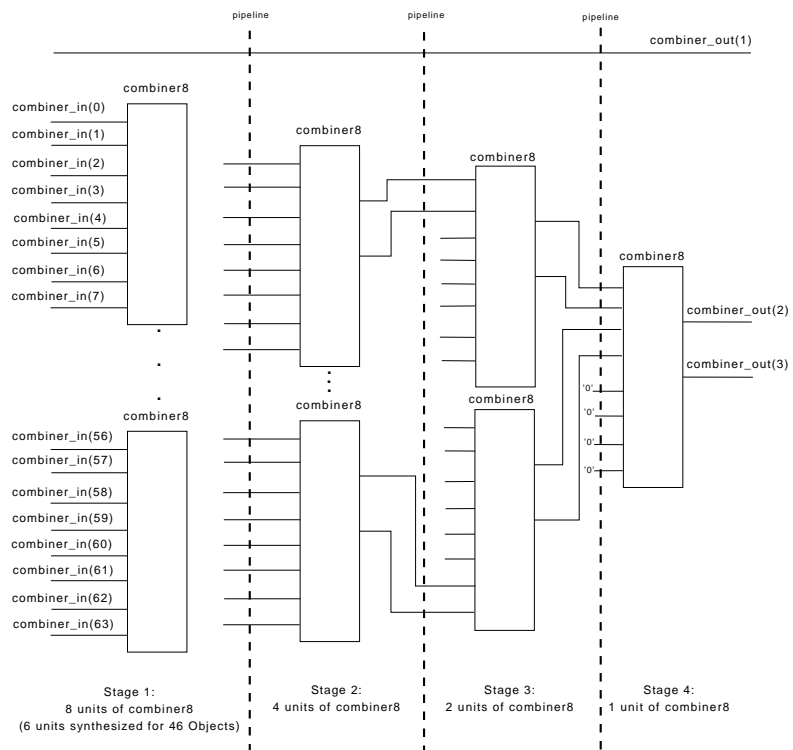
pipeline
pipeline
pipeline
combiner_out(1)

combiner8
combiner_in(0)
combiner_in(1)
combiner_in(2)
combiner_in(3)
combiner_in(4)
combiner_in(5)
combiner_in(6)
combiner_in(7)

combiner8
combiner8
combiner8
combiner_out(2)
combiner_out(3)
'0'
'0'
'0'
'0'

combiner8
combiner_in(56)
combiner_in(57)
combiner_in(58)
combiner_in(59)
combiner_in(60)
combiner_in(61)
combiner_in(62)
combiner_in(63)

combiner8
combiner8

Stage 1:
8 units of combiner8
(6 units synthesized for 46 Objects)

Stage 2:
4 units of combiner8

Stage 3:
2 units of combiner8

Stage 4:
1 unit of combiner8